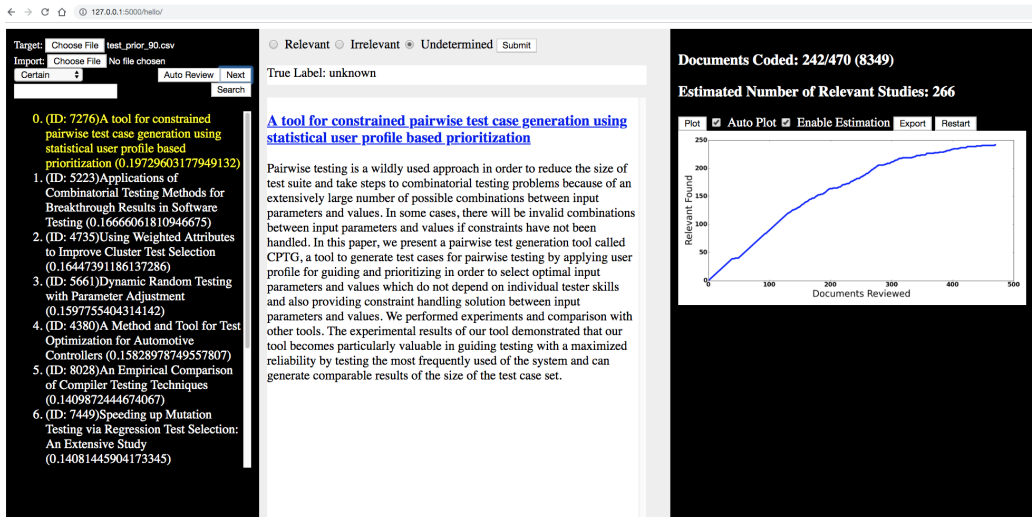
127.0.0.1:5000/hello/

Target: Choose File test_prior_90.csv
Import: Choose File No file chosen
Certain
Auto Review Next
Search

0. (ID: 7276)A tool for constrained pairwise test case generation using statistical user profile based prioritization (0.19729603177949132)
1. (ID: 5223)Applications of Combinatorial Testing Methods for Breakthrough Results in Software Testing (0.16666061810946675)
2. (ID: 4735)Using Weighted Attributes to Improve Cluster Test Selection (0.16447391186137286)
3. (ID: 5661)Dynamic Random Testing with Parameter Adjustment (0.1597755404314142)
4. (ID: 4380)A Method and Tool for Test Optimization for Automotive Controllers (0.15828978749557807)
5. (ID: 8028)An Empirical Comparison of Compiler Testing Techniques (0.1409872444674067)
6. (ID: 7449)Speeding up Mutation Testing via Regression Test Selection: An Extensive Study (0.14081445904173345)

Relevant Irrelevant Undetermined Submit

True Label: unknown

A tool for constrained pairwise test case generation using statistical user profile based prioritization

Pairwise testing is a wildly used approach in order to reduce the size of test suite and take steps to combinatorial testing problems because of an extensively large number of possible combinations between input parameters and values. In some cases, there will be invalid combinations between input parameters and values if constraints have not been handled. In this paper, we present a pairwise test generation tool called CPTG, a tool to generate test cases for pairwise testing by applying user profile for guiding and prioritizing in order to select optimal input parameters and values which do not depend on individual tester skills and also providing constraint handling solution between input parameters and values. We performed experiments and comparison with other tools. The experimental results of our tool demonstrated that our tool becomes particularly valuable in guiding testing with a maximized reliability by testing the most frequently used of the system and can generate comparable results of the size of the test case set.

Documents Coded: 242/470 (8349)

Estimated Number of Relevant Studies: 266

Plot Auto Plot Enable Estimation Export Restart

250
200
150
100
50
0
Relevant Found
0 100 200 300 400 500
Documents Reviewed